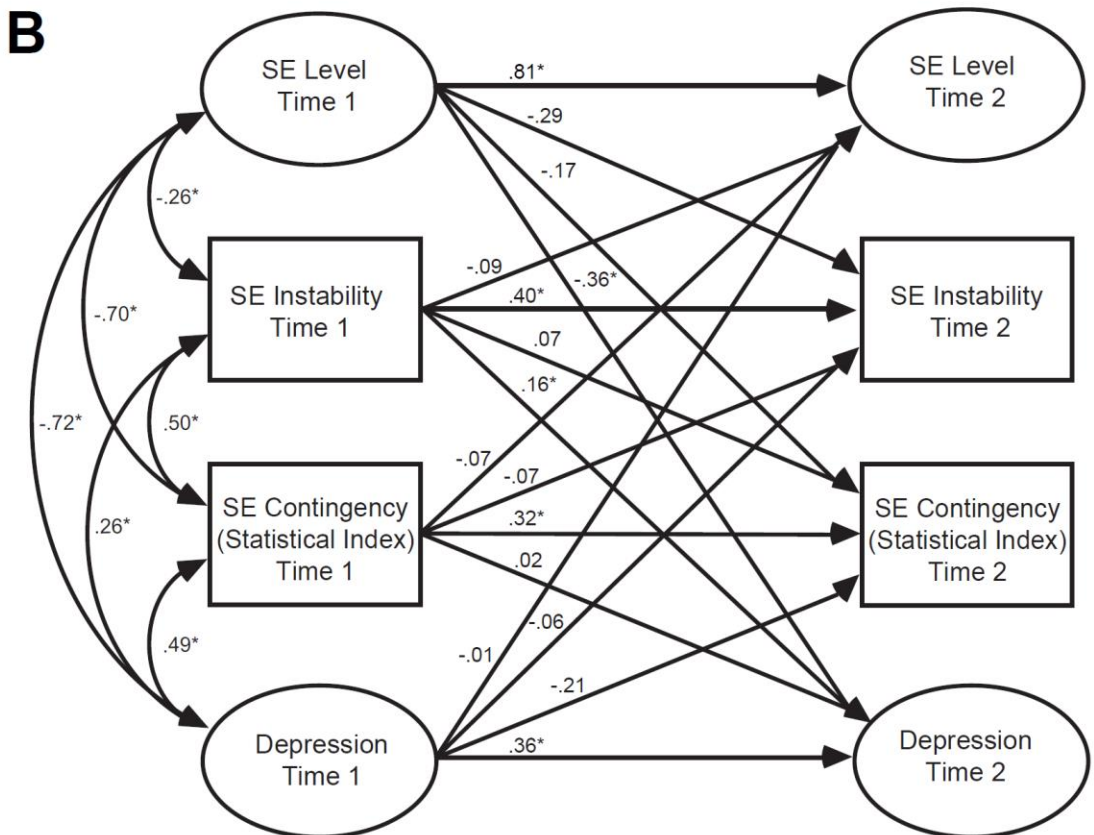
B

SE Level Time 1

SE Level Time 2

.81*

-.29

-.17

-.26*

-.70*

-.72*

SE Instability Time 1

-.09

.40*

-.36*

SE Instability Time 2

.07

.16*

.50*

.26*

-.07

-.07

SE Contingency (Statistical Index) Time 1

.32*

SE Contingency (Statistical Index) Time 2

.02

.49*

-.06

-.01

-.21

Depression Time 1

.36*

Depression Time 2